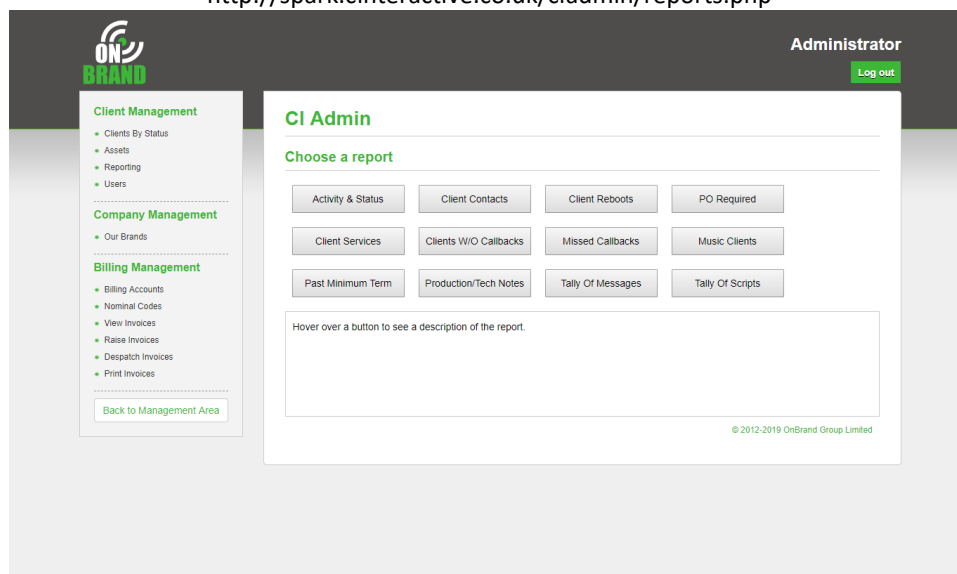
http://sparkleinteractive.co.uk/ciadmin/reports.php

ON BRAND

Administrator

Log out

Client Management
- Clients By Status
- Assets
- Reporting
- Users

Company Management
- Our Brands

Billing Management
- Billing Accounts
- Nominal Codes
- View Invoices
- Raise Invoices
- Despatch Invoices
- Print Invoices

Back to Management Area

CI Admin

Choose a report

| Activity & Status | Client Contacts | Client Reboots | PO Required |
|---|---|---|---|
| Client Services | Clients W/O Callbacks | Missed Callbacks | Music Clients |
| Past Minimum Term | Production/Tech Notes | Tally Of Messages | Tally Of Scripts |

Hover over a button to see a description of the report.

© 2012-2019 OnBrand Group Limited